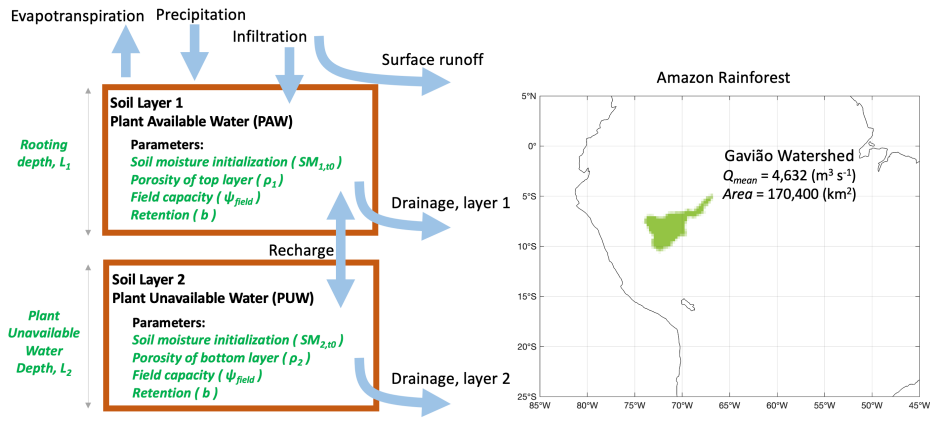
Evapotranspiration
Precipitation
Infiltration
Surface runoff

Rooting depth, $L_1$

Soil Layer 1
Plant Available Water (PAW)

Parameters:
Soil moisture initialization ( $SM_{1,t0}$ )
Porosity of top layer ( $\rho_1$ )
Field capacity ( $\psi_{field}$ )
Retention ( b )

Drainage, layer 1

Recharge

Plant Unavailable Water Depth, $L_2$

Soil Layer 2
Plant Unavailable Water (PUW)

Parameters:
Soil moisture initialization ( $SM_{2,t0}$ )
Porosity of bottom layer ( $\rho_2$ )
Field capacity ( $\psi_{field}$ )
Retention ( b )

Drainage, layer 2

Amazon Rainforest

Gavião Watershed
$Q_{mean}$ = 4,632 ($m^3$ $s^{-1}$)
Area = 170,400 ($km^2$)

5°N
0°
5°S
10°S
15°S
20°S
25°S
85°W
80°W
75°W
70°W
65°W
60°W
55°W
50°W
45°W